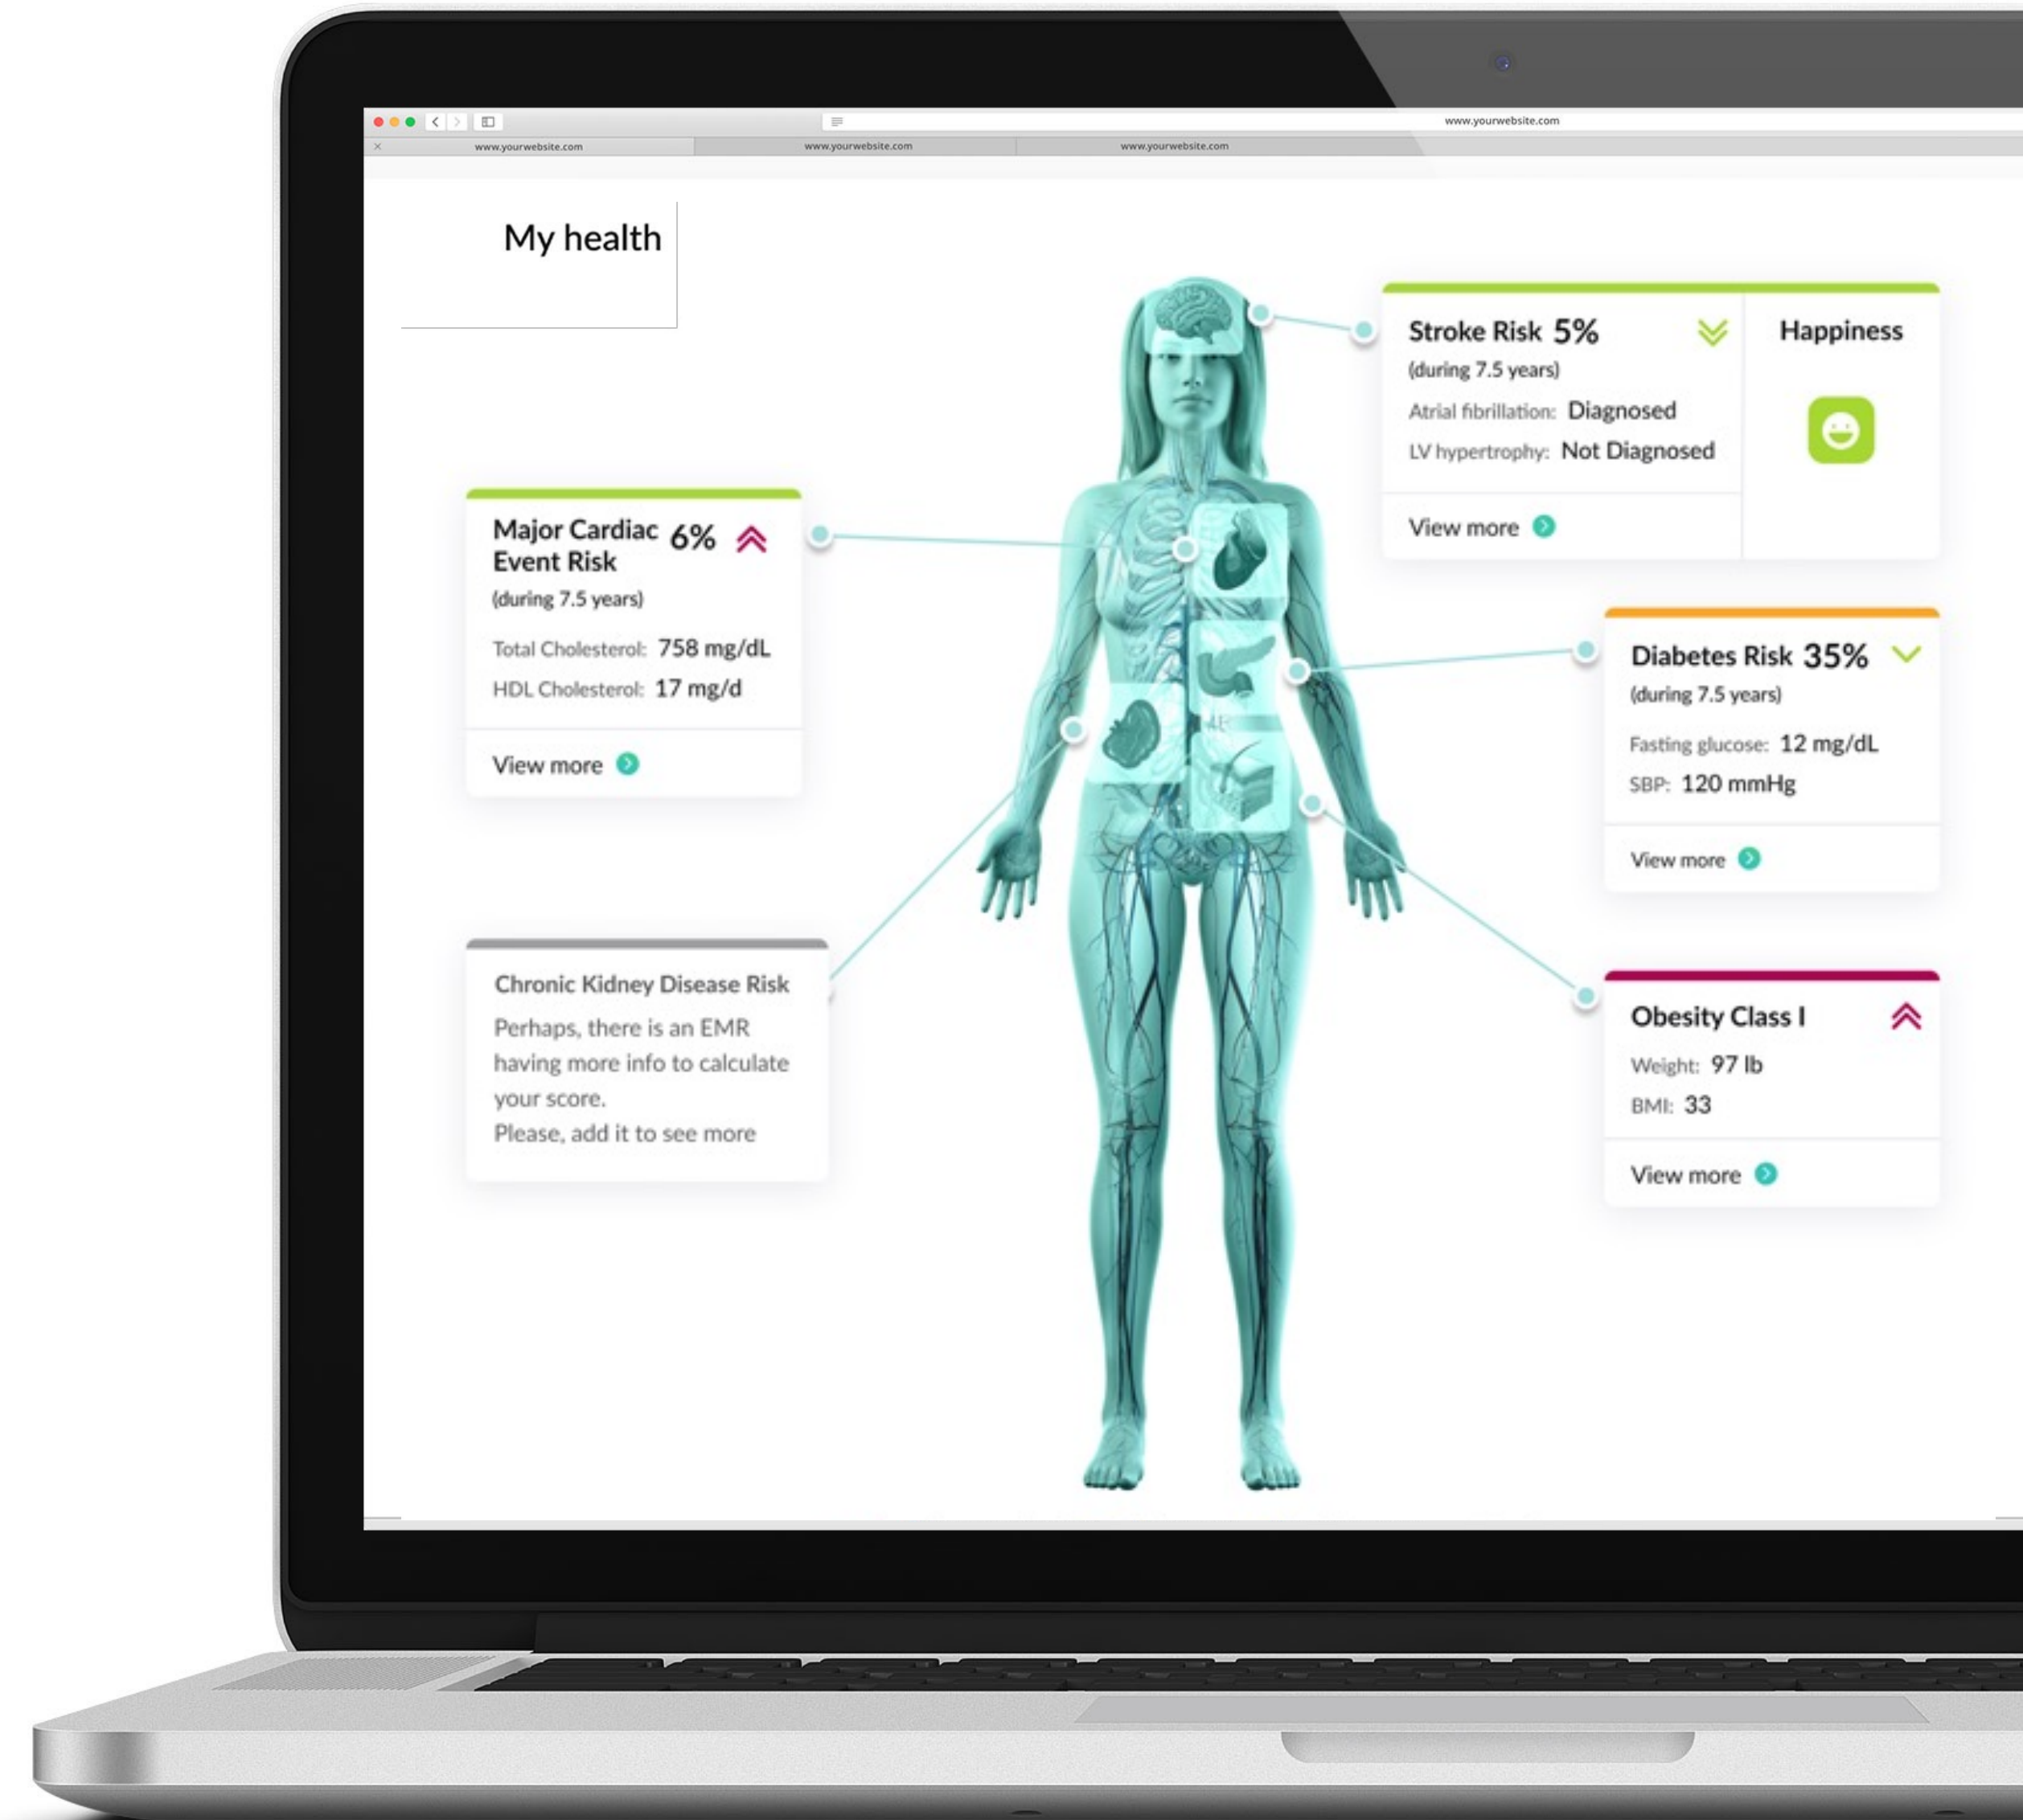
www.yourwebsite.com

www.yourwebsite.com
www.yourwebsite.com
www.yourwebsite.com

My health

Stroke Risk 5%
(during 7.5 years)
Atrial fibrillation: Diagnosed
LV hypertrophy: Not Diagnosed
View more

Happiness

Major Cardiac Event Risk 6%
(during 7.5 years)
Total Cholesterol: 758 mg/dL
HDL Cholesterol: 17 mg/d
View more

Diabetes Risk 35%
(during 7.5 years)
Fasting glucose: 12 mg/dL
SBP: 120 mmHg
View more

Chronic Kidney Disease Risk
Perhaps, there is an EMR having more info to calculate your score.
Please, add it to see more

Obesity Class I
Weight: 97 lb
BMI: 33
View more